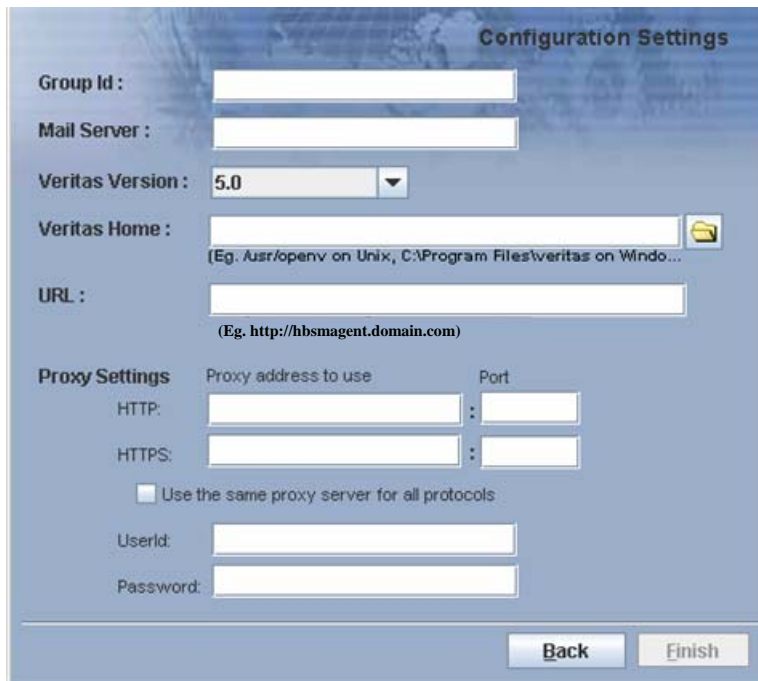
Configuration Settings

Group Id :

Mail Server :

Veritas Version : 5.0

Veritas Home :

(Eg. /usr/openv on Unix, C:\Program Files\veritas on Windo...

URL :

(Eg. http://hbsmagent.domain.com)

Proxy Settings Proxy address to use Port

HTTP: :

HTTPS: :

Use the same proxy server for all protocols

UserId:

Password:

Back Finish